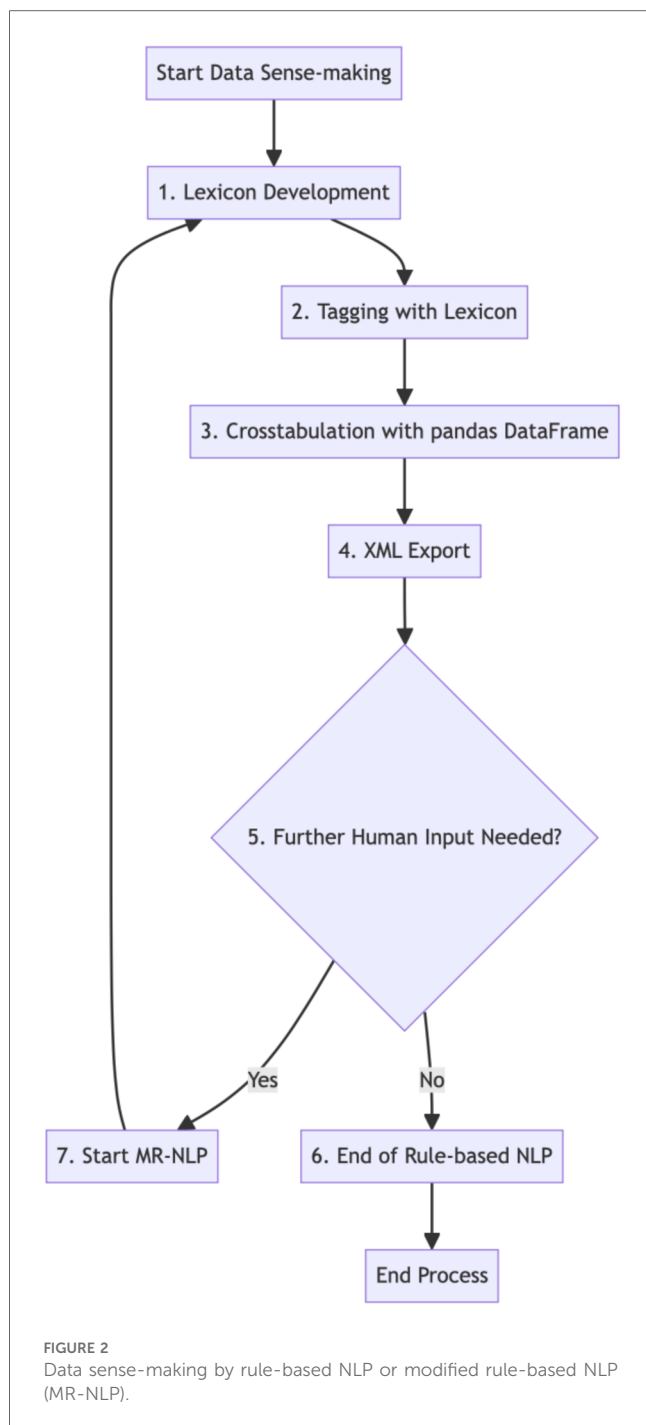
Start Data Sense-making

1. Lexicon Development

2. Tagging with Lexicon

3. Crosstabulation with pandas DataFrame

4. XML Export

5. Further Human Input Needed?

Yes

No

7. Start MR-NLP

6. End of Rule-based NLP

End Process

FIGURE 2
Data sense-making by rule-based NLP or modified rule-based NLP (MR-NLP).